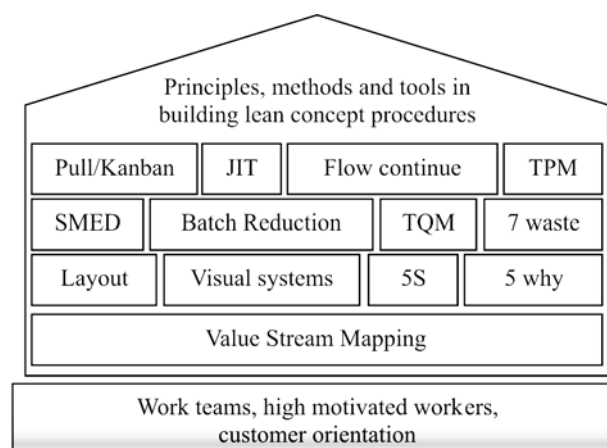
Principles, methods and tools in building lean concept procedures

Pull/Kanban
JIT
Flow continue
TPM

SMED
Batch Reduction
TQM
7 waste

Layout
Visual systems
5S
5 why

Value Stream Mapping

Work teams, high motivated workers, customer orientation